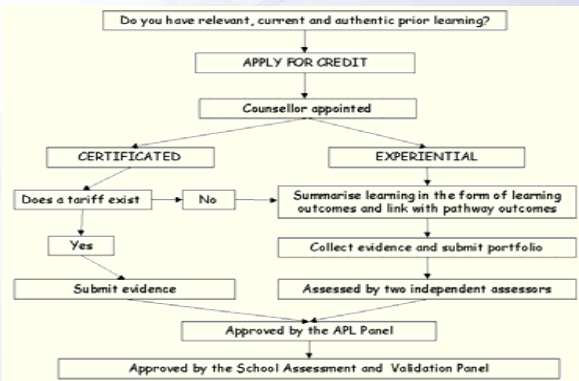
Do you have relevant, current and authentic prior learning?

APPLY FOR CREDIT

Counsellor appointed

CERTIFICATED

EXPERIENTIAL

Does a tariff exist

No

Summarise learning in the form of learning outcomes and link with pathway outcomes

Yes

Collect evidence and submit portfolio

Submit evidence

Assessed by two independent assessors

Approved by the APL Panel

Approved by the School Assessment and Validation Panel